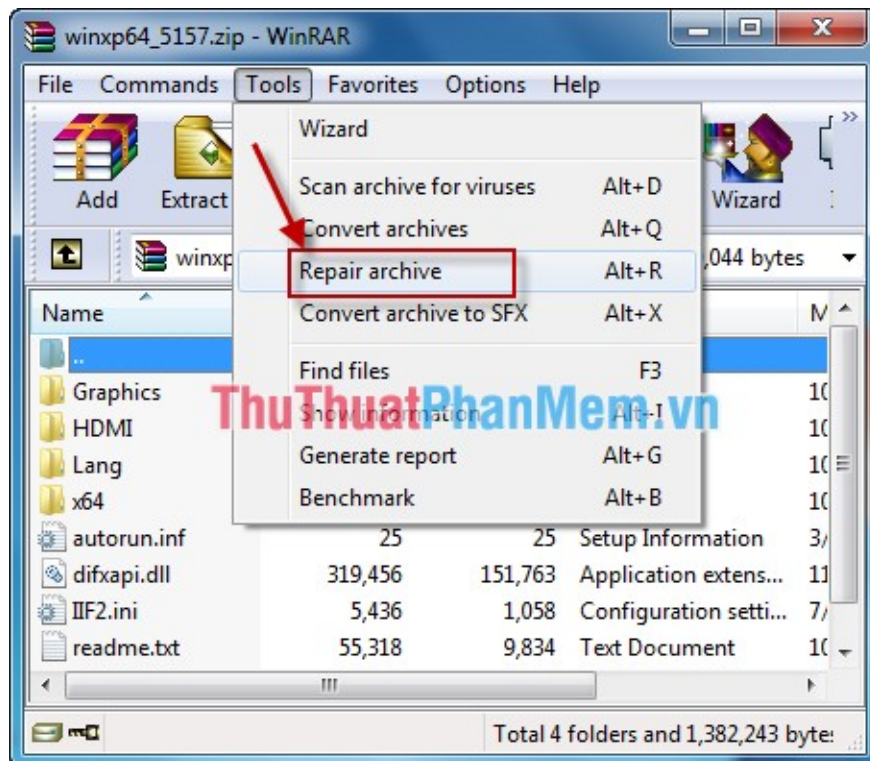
winxp64_5157.zip - WinRAR

File Commands Tools Favorites Options Help

Add Extract Wizard

winxp ,044 bytes

Name M

Wizard

Scan archive for viruses Alt+D
Convert archives Alt+Q
Repair archive Alt+R
Convert archive to SFX Alt+X

Find files F3
Show information Alt+I
Generate report Alt+G
Benchmark Alt+B

..
Graphics 1(
HDMI 1(
Lang 1(
x64 1(
autorun.inf 25 25 Setup Information 3/
difxapi.dll 319,456 151,763 Application extens... 11
IIF2.ini 5,436 1,058 Configuration setti... 7/
readme.txt 55,318 9,834 Text Document 1(

ThuThuatPhanMem.vn

Total 4 folders and 1,382,243 byte